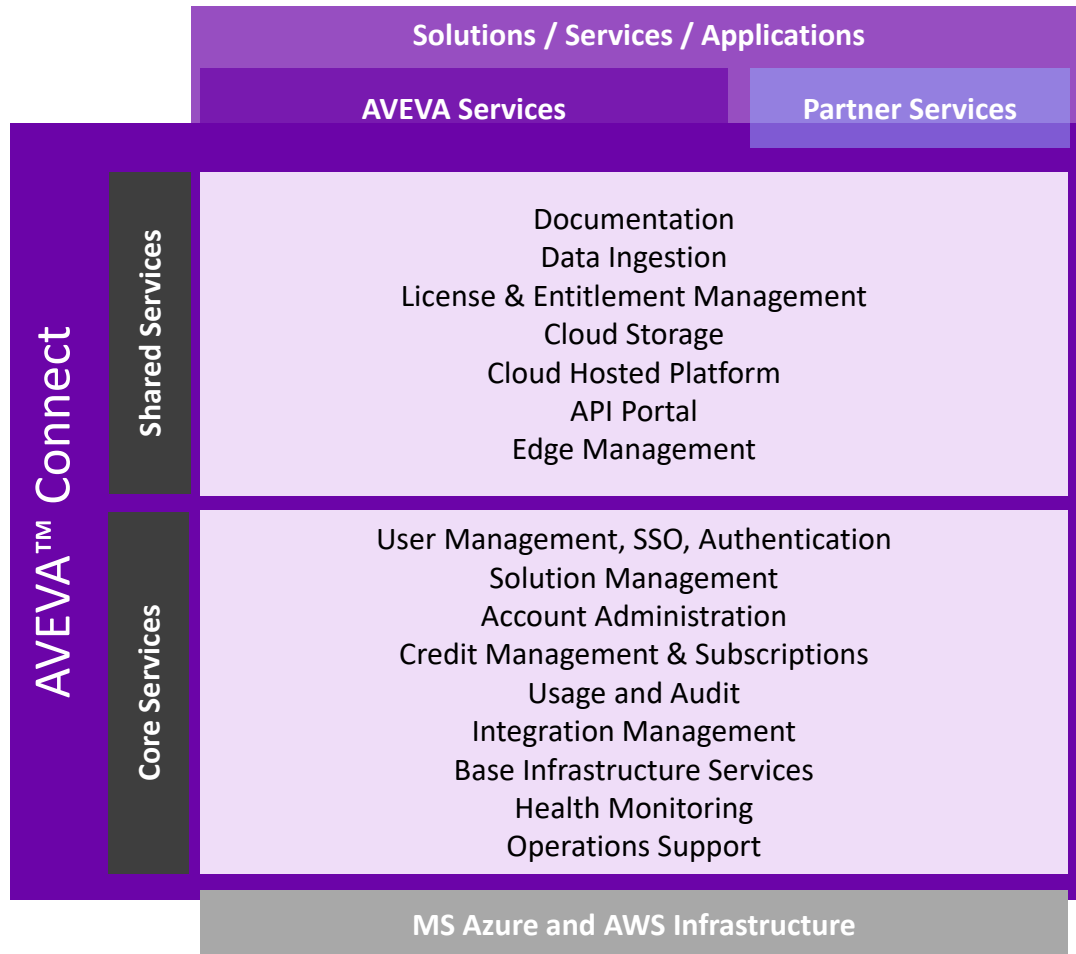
Solutions / Services / Applications

AVEVA Services

Partner Services

AVEVA™ Connect

Shared Services

Documentation
Data Ingestion
License & Entitlement Management
Cloud Storage
Cloud Hosted Platform
API Portal
Edge Management

Core Services

User Management, SSO, Authentication
Solution Management
Account Administration
Credit Management & Subscriptions
Usage and Audit
Integration Management
Base Infrastructure Services
Health Monitoring
Operations Support

MS Azure and AWS Infrastructure